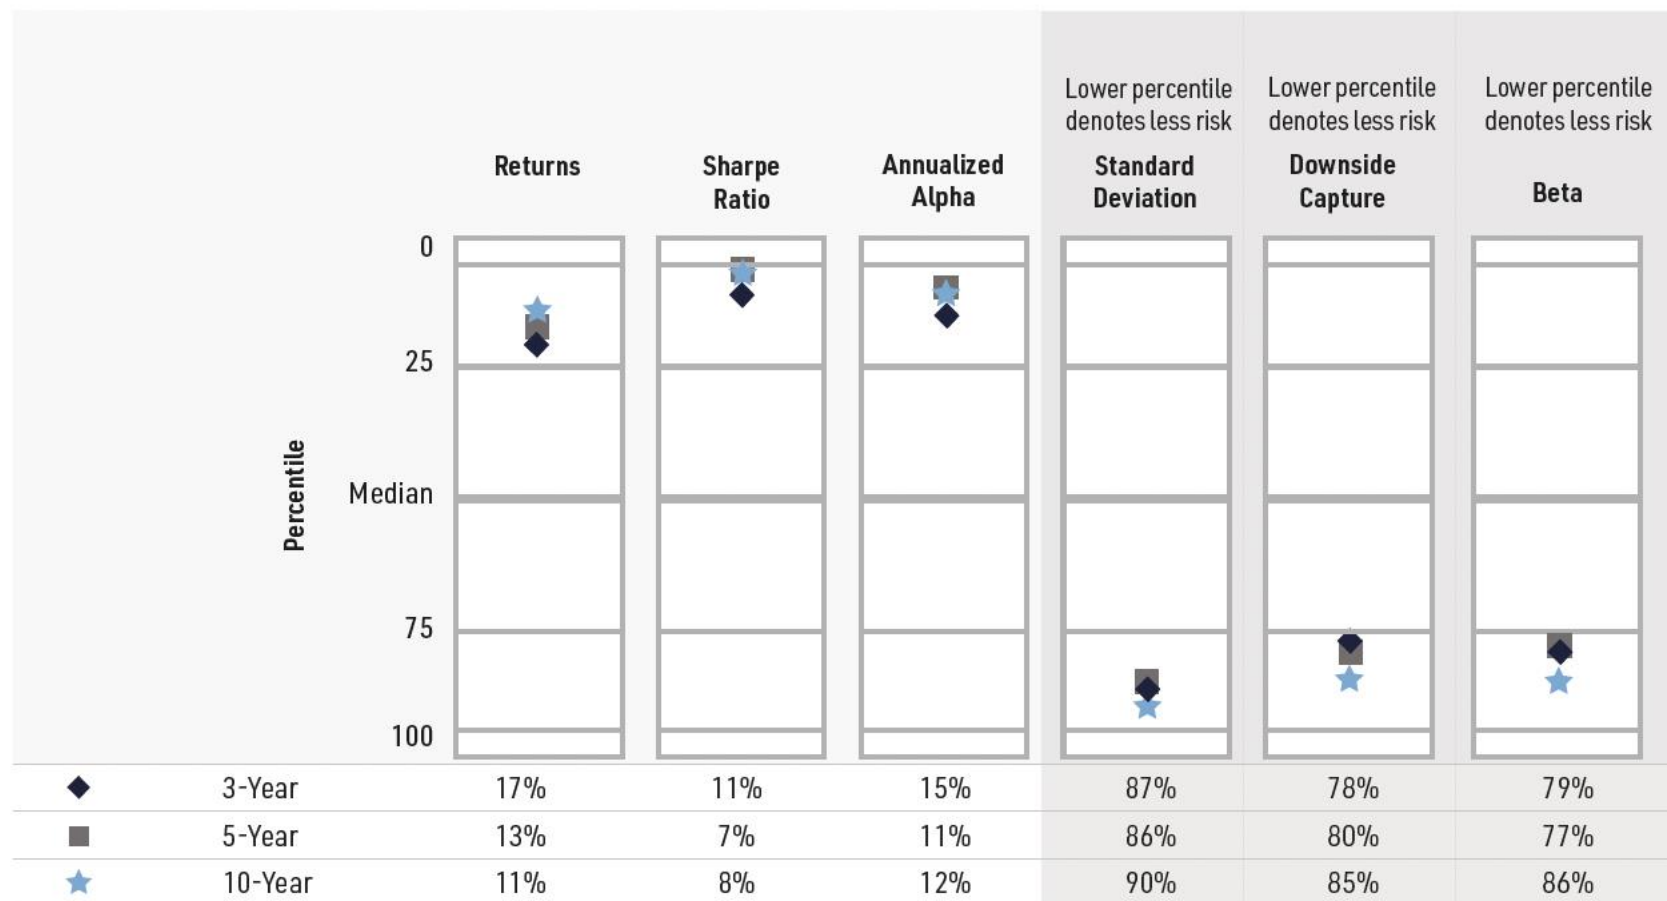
Lower percentile denotes less risk | Lower percentile denotes less risk | Lower percentile denotes less risk

| | Returns | Sharpe Ratio | Annualized Alpha | Standard Deviation | Downside Capture | Beta |
|---|---|---|---|---|---|---|

Percentile

0

25

Median

75

100

| | | | | | | |
|---|---|---|---|---|---|---|
| 3-Year | 17% | 11% | 15% | 87% | 78% | 79% |
| 5-Year | 13% | 7% | 11% | 86% | 80% | 77% |
| 10-Year | 11% | 8% | 12% | 90% | 85% | 86% |